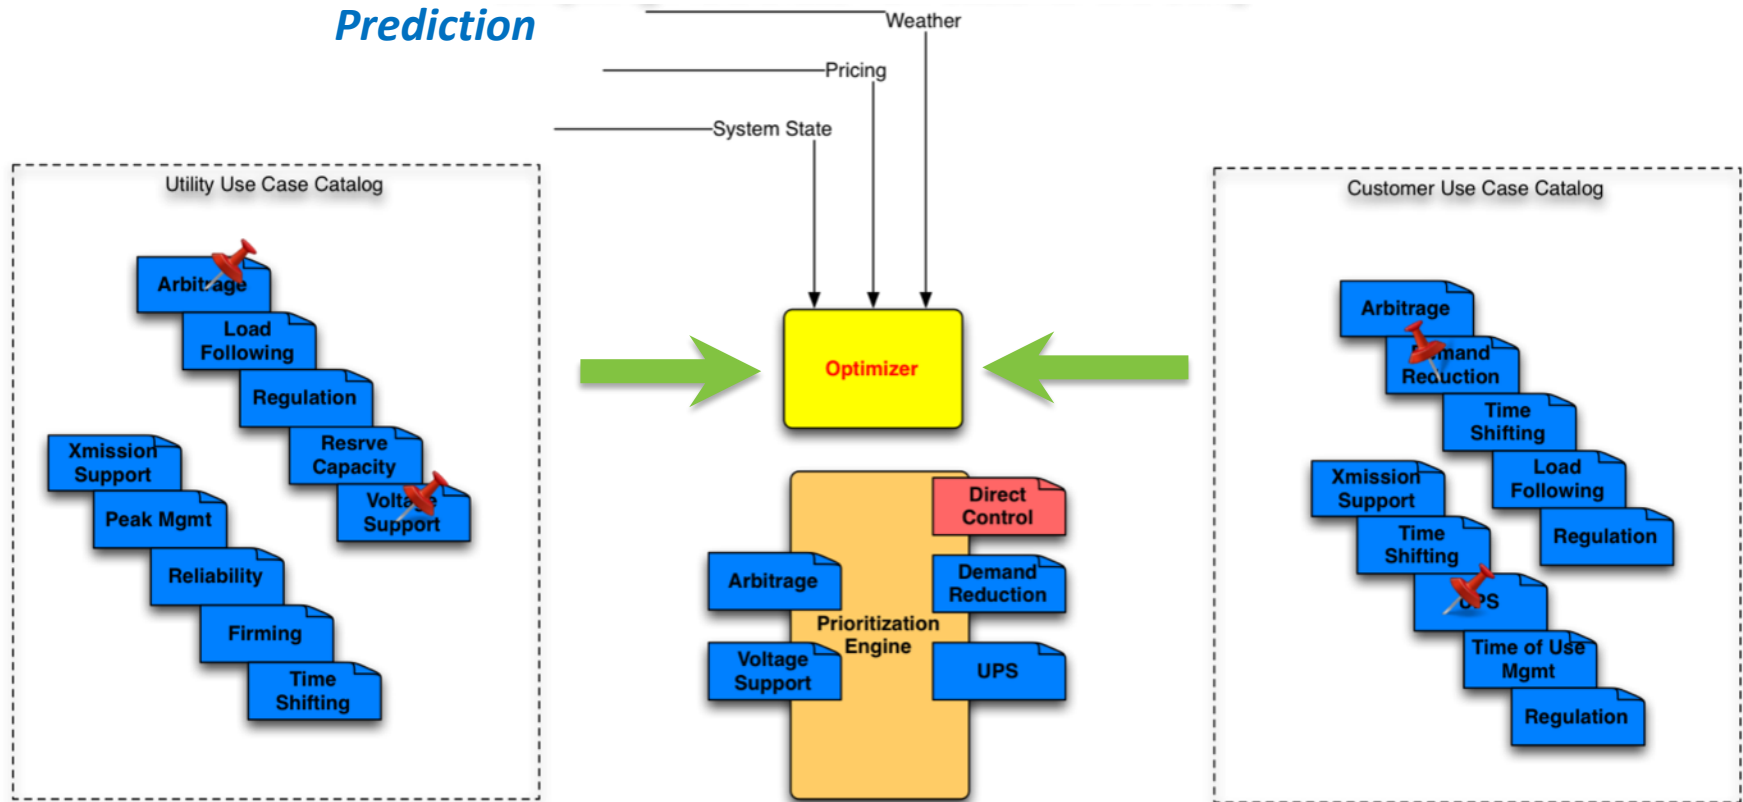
Prediction

Weather

Pricing

System State

Utility Use Case Catalog

Arbitrage

Load Following

Regulation

Resrve Capacity

Voltage Support

Xmission Support

Peak Mgmt

Reliability

Firming

Time Shifting

Optimizer

Direct Control

Arbitrage

Demand Reduction

Prioritization Engine

Voltage Support

UPS

Customer Use Case Catalog

Arbitrage

Demand Reduction

Time Shifting

Load Following

Xmission Support

Regulation

Time Shifting

UPS

Time of Use Mgmt

Regulation